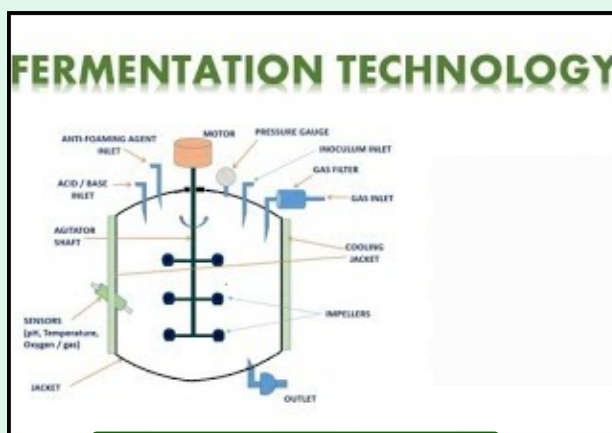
FERMENTATION TECHNOLOGY

ANTI-FOAMING AGENT INLET
MOTOR
PRESSURE GAUGE
INOCULUM INLET
GAS FILTER
ACID / BASE INLET
GAS INLET
AGITATOR SHAFT
COOLING JACKET
SENSORS (pH, Temperature, Oxygen / gas)
IMPELLERS
JACKET
OUTLET